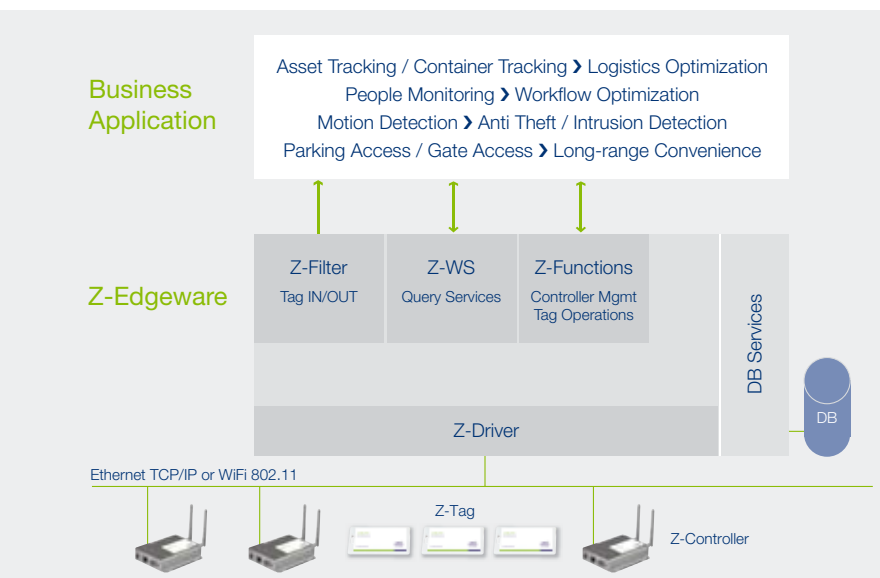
Business Application

Asset Tracking / Container Tracking › Logistics Optimization
People Monitoring › Workflow Optimization
Motion Detection › Anti Theft / Intrusion Detection
Parking Access / Gate Access › Long-range Convenience

Z-Edgeware

Z-Filter
Tag IN/OUT

Z-WS
Query Services

Z-Functions
Controller Mgmt
Tag Operations

DB Services

DB

Z-Driver

Ethernet TCP/IP or WiFi 802.11

Z-Tag

Z-Controller